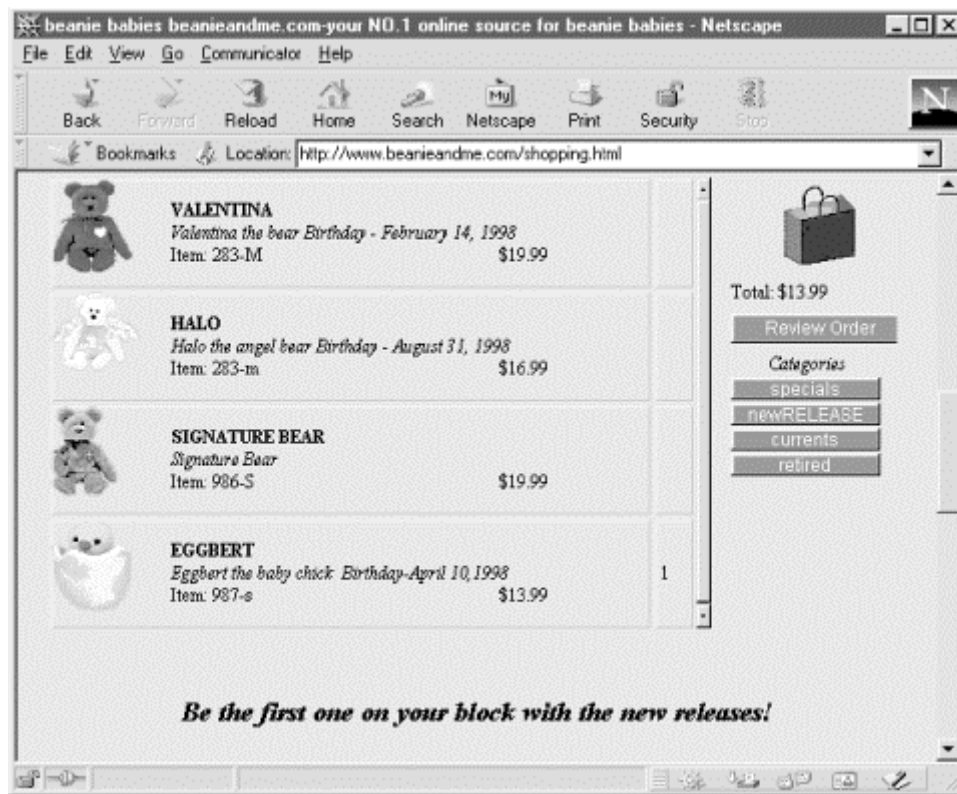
beanie babies beanieandme.com-your NO.1 online source for beanie babies - Netscape

File Edit View Go Communicator Help

Back Forward Reload Home Search Netscape Print Security Stop

Bookmarks Location: http://www.beanieandme.com/shopping.html

VALENTINA
Valentina the bear Birthday - February 14, 1998
Item: 283-M $19.99

HALO
Halo the angel bear Birthday - August 31, 1998
Item: 283-m $16.99

SIGNATURE BEAR
Signature Bear
Item: 986-S $19.99

EGGBERT
Eggbert the baby chick Birthday-April 10,1998
Item: 987-s $13.99
1

Total: $13.99

Review Order

Categories

specials

newRELEASE

currents

retired

Be the first one on your block with the new releases!